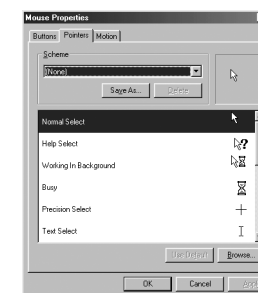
Mouse Properties

Buttons | Pointers | Motion

Scheme

(None)

Save As... | Delete

Normal Select

Help Select

Working In Background

Busy

Precision Select

Text Select

Use Default | Browse...

OK | Cancel